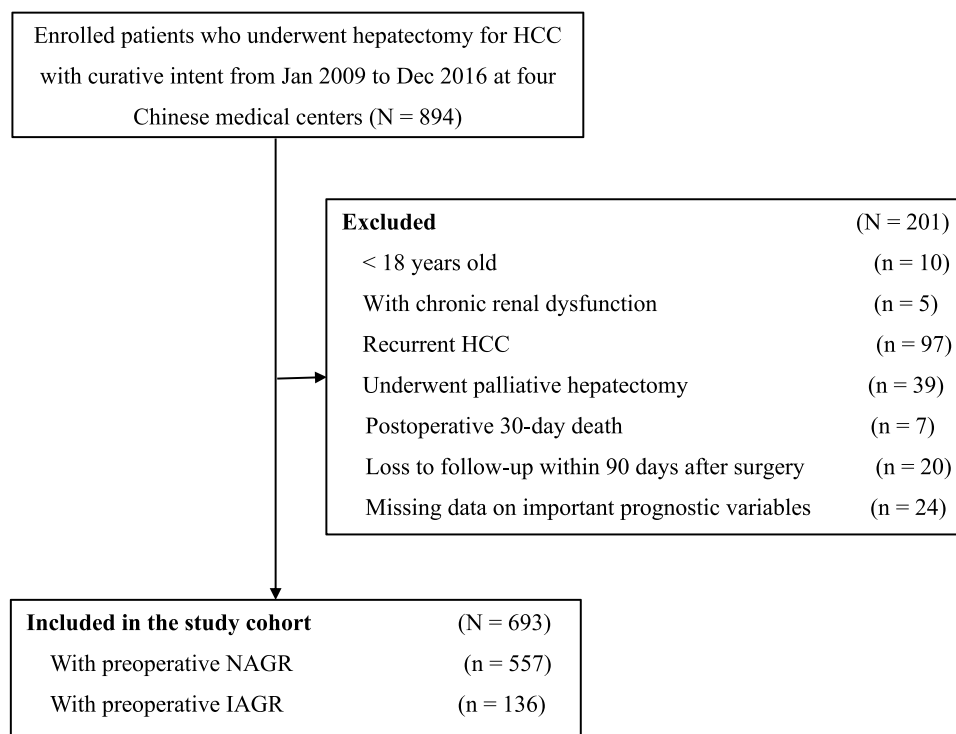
Enrolled patients who underwent hepatectomy for HCC with curative intent from Jan 2009 to Dec 2016 at four Chinese medical centers (N = 894)

**Excluded** (N = 201)
< 18 years old (n = 10)
With chronic renal dysfunction (n = 5)
Recurrent HCC (n = 97)
Underwent palliative hepatectomy (n = 39)
Postoperative 30-day death (n = 7)
Loss to follow-up within 90 days after surgery (n = 20)
Missing data on important prognostic variables (n = 24)

**Included in the study cohort** (N = 693)
With preoperative NAGR (n = 557)
With preoperative IAGR (n = 136)